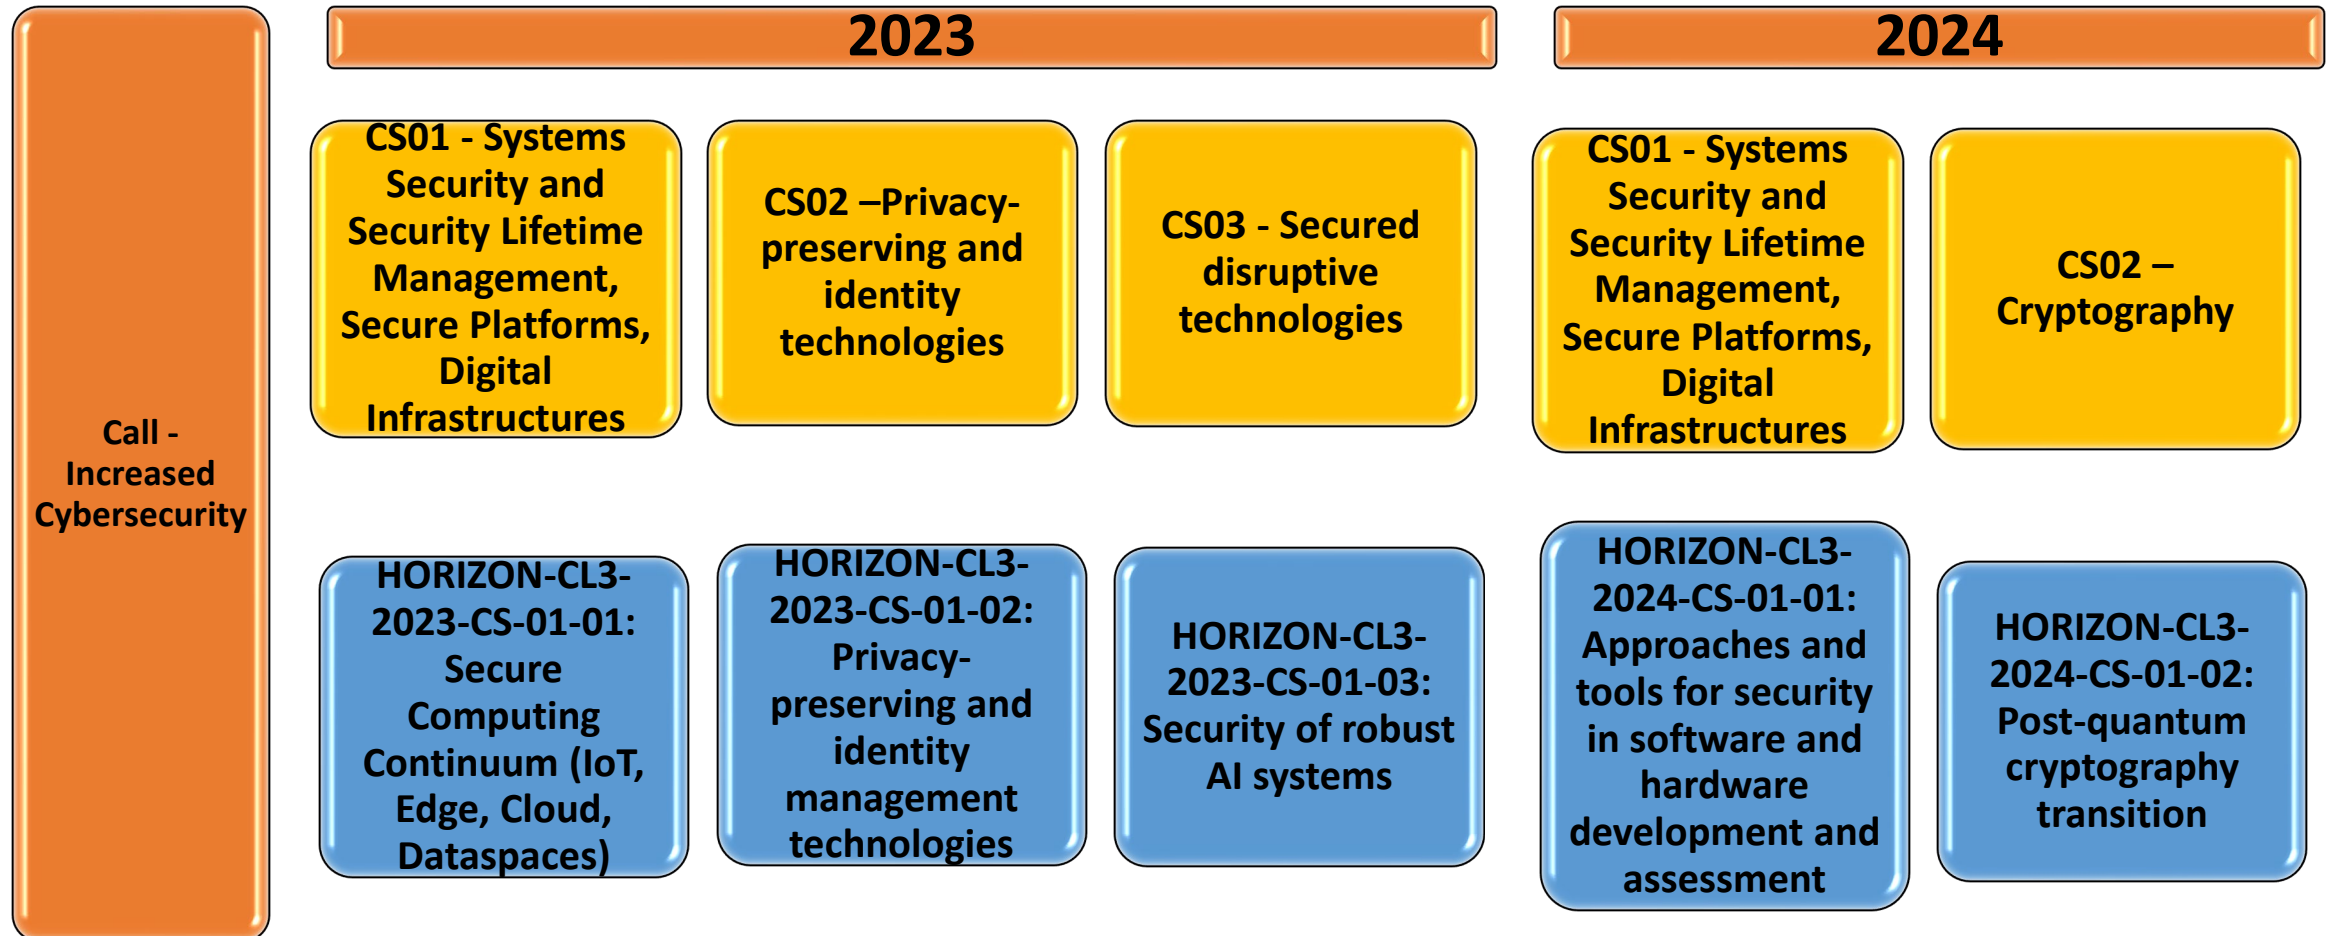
Call - Increased Cybersecurity

2023

2024

CS01 - Systems Security and Security Lifetime Management, Secure Platforms, Digital Infrastructures

CS02 –Privacy-preserving and identity technologies

CS03 - Secured disruptive technologies

CS01 - Systems Security and Security Lifetime Management, Secure Platforms, Digital Infrastructures

CS02 – Cryptography

HORIZON-CL3-2023-CS-01-01: Secure Computing Continuum (IoT, Edge, Cloud, Dataspaces)

HORIZON-CL3-2023-CS-01-02: Privacy-preserving and identity management technologies

HORIZON-CL3-2023-CS-01-03: Security of robust AI systems

HORIZON-CL3-2024-CS-01-01: Approaches and tools for security in software and hardware development and assessment

HORIZON-CL3-2024-CS-01-02: Post-quantum cryptography transition